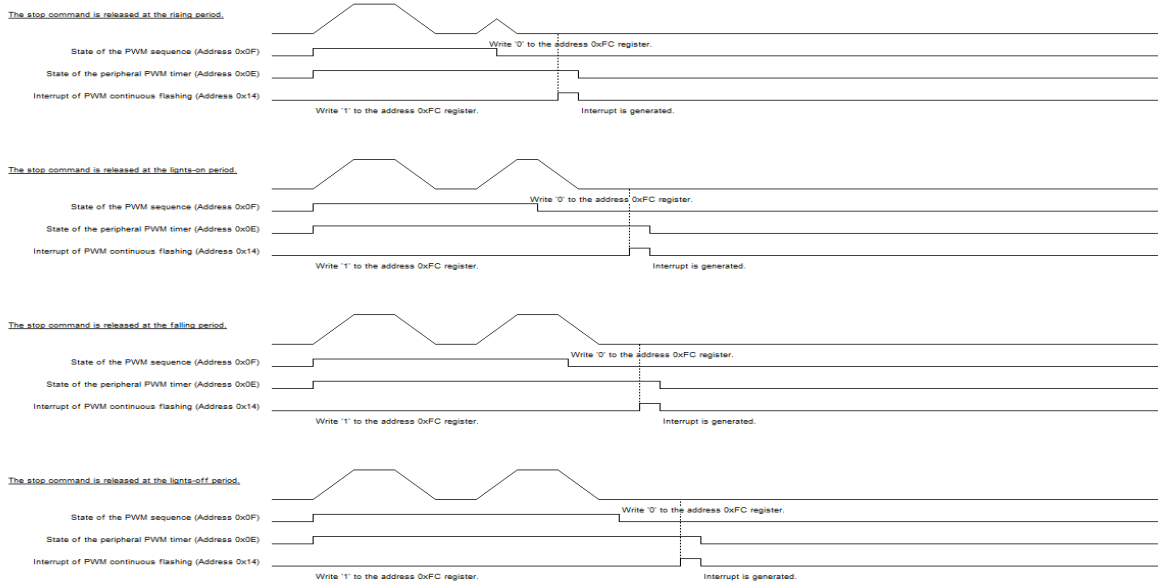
The stop command is released at the rising period.

Write '0' to the address 0xFC register.

State of the PWM sequence (Address 0x0F)

State of the peripheral PWM timer (Address 0x0E)

Interrupt of PWM continuous flashing (Address 0x14)

Write '1' to the address 0xFC register.

Interrupt is generated.

The stop command is released at the lights-on period.

Write '0' to the address 0xFC register.

State of the PWM sequence (Address 0x0F)

State of the peripheral PWM timer (Address 0x0E)

Interrupt of PWM continuous flashing (Address 0x14)

Write '1' to the address 0xFC register.

Interrupt is generated.

The stop command is released at the falling period.

Write '0' to the address 0xFC register.

State of the PWM sequence (Address 0x0F)

State of the peripheral PWM timer (Address 0x0E)

Interrupt of PWM continuous flashing (Address 0x14)

Write '1' to the address 0xFC register.

Interrupt is generated.

The stop command is released at the lights-off period.

Write '0' to the address 0xFC register.

State of the PWM sequence (Address 0x0F)

State of the peripheral PWM timer (Address 0x0E)

Interrupt of PWM continuous flashing (Address 0x14)

Write '1' to the address 0xFC register.

Interrupt is generated.